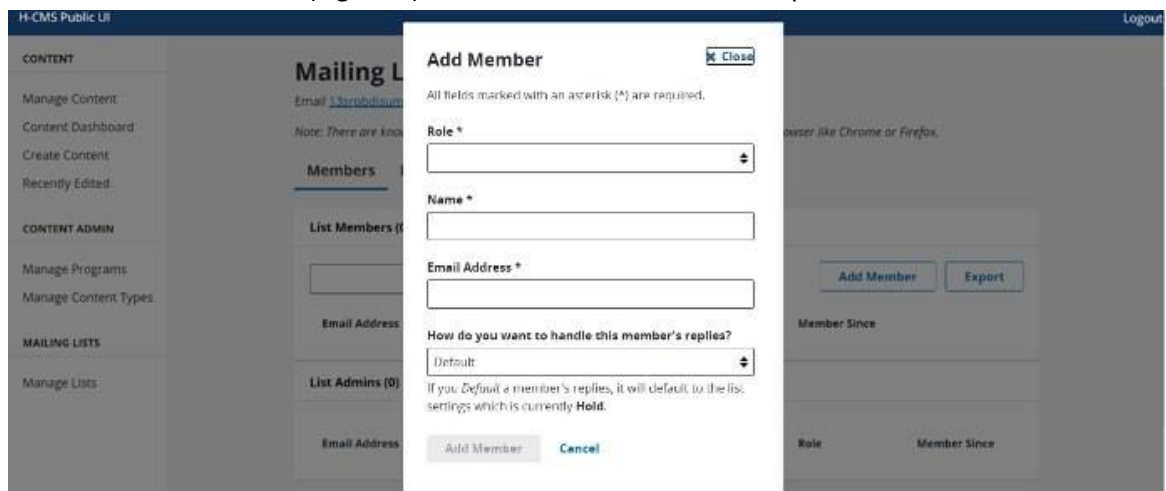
H-CMS Public UI

Logout

CONTENT

Manage Content

Content Dashboard

Create Content

Recently Edited

CONTENT ADMIN

Manage Programs

Manage Content Types

MAILING LISTS

Manage Lists

Mailing L

Email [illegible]

Note: There are kno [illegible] owser like Chrome or Firefox.

Members

List Members (0

Add Member

Export

Email Address

Member Since

List Admins (0)

Email Address

Role

Member Since

Add Member

✖ Close

All fields marked with an asterisk (*) are required.

Role *

Name *

Email Address *

How do you want to handle this member's replies?

Default

If you Default a member's replies, it will default to the list settings which is currently Hold.

Add Member

Cancel